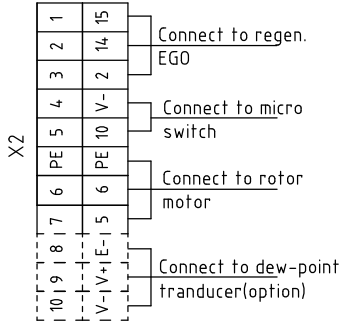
X2

| | |
|---|---|
| 1 | 15 |
| 2 | 14 |
| 3 | 2 |
| 4 | V- |
| 5 | 10 |
| PE | PE |
| 6 | 6 |
| 7 | 5 |
| 8 | E- |
| 9 | V+ |
| 10 | V- |

Connect to regen. EGO

Connect to micro switch

Connect to rotor motor

Connect to dew-point tranducer(option)